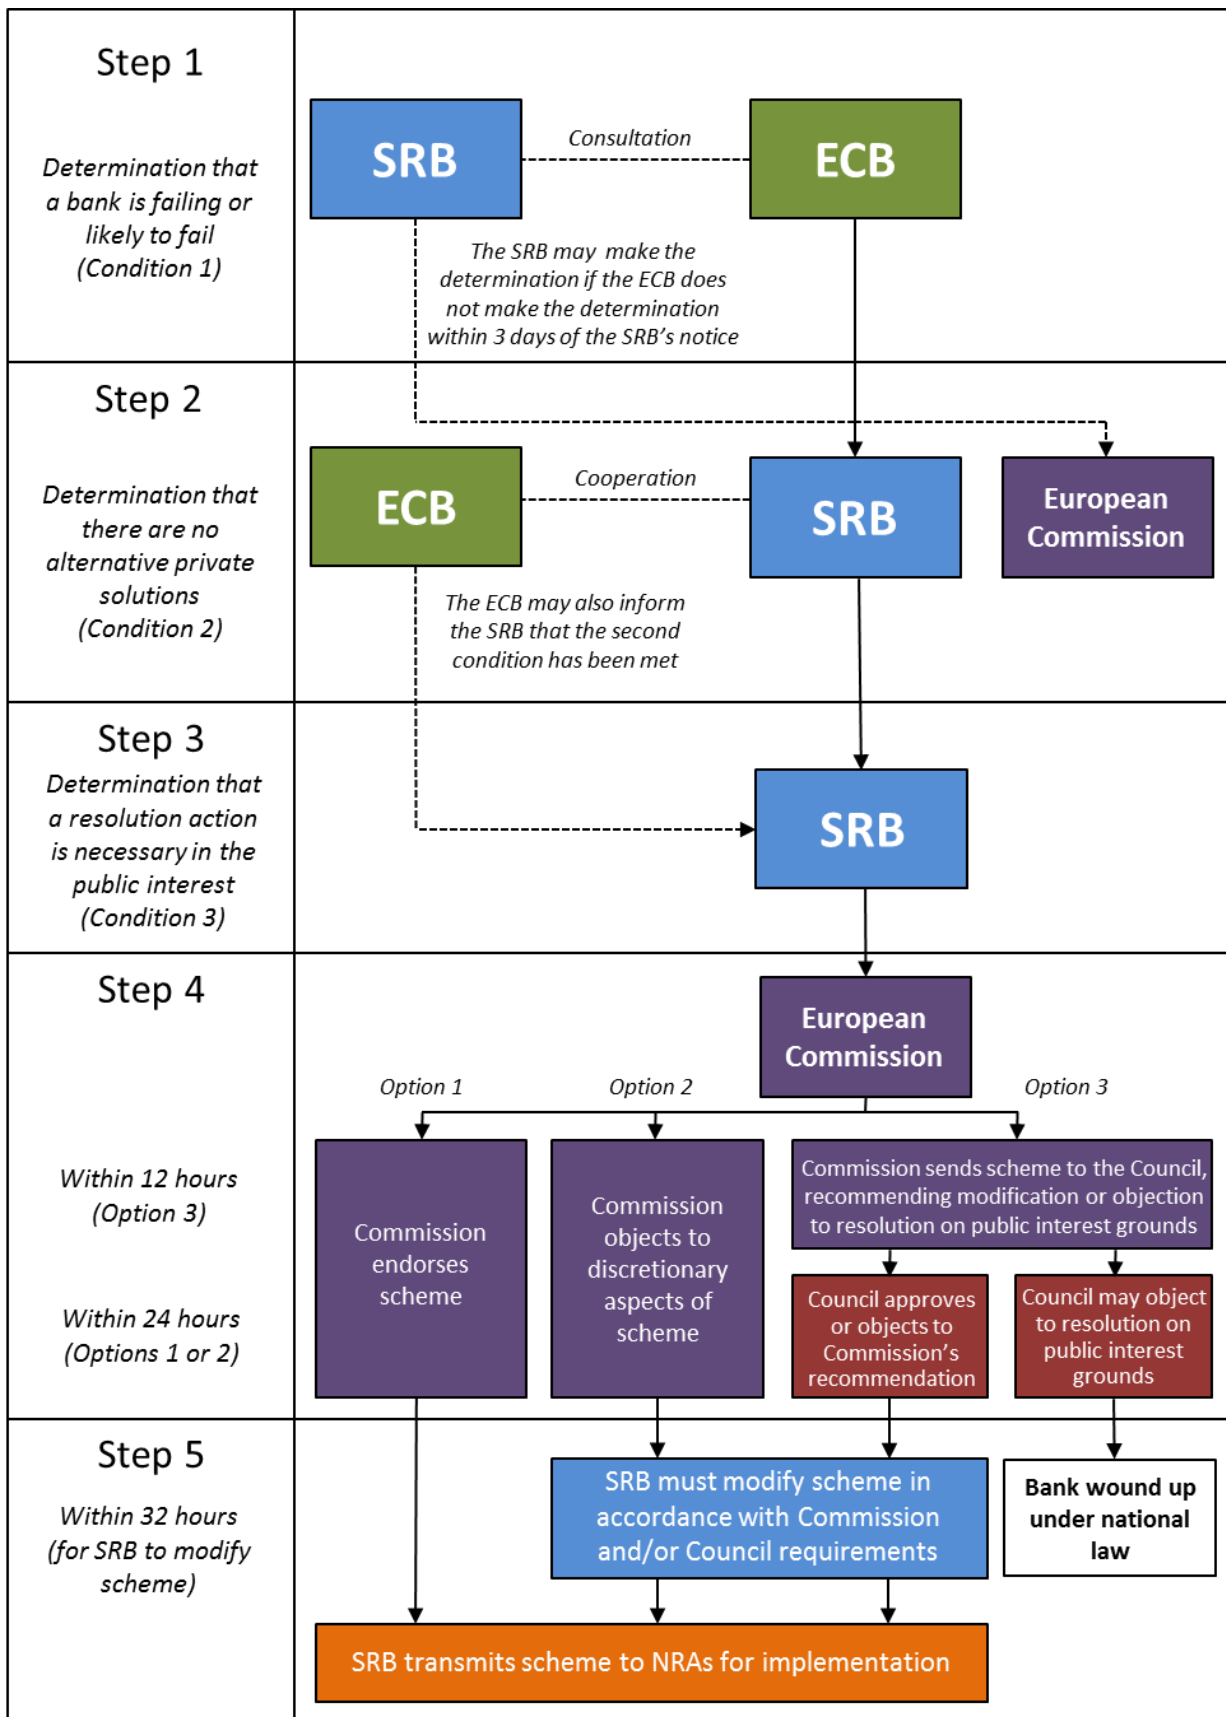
Step 1

Determination that a bank is failing or likely to fail (Condition 1)

SRB

Consultation

ECB

The SRB may make the determination if the ECB does not make the determination within 3 days of the SRB's notice

Step 2

Determination that there are no alternative private solutions (Condition 2)

ECB

Cooperation

SRB

European Commission

The ECB may also inform the SRB that the second condition has been met

Step 3

Determination that a resolution action is necessary in the public interest (Condition 3)

SRB

Step 4

Within 12 hours (Option 3)

Within 24 hours (Options 1 or 2)

European Commission

Option 1

Option 2

Option 3

Commission endorses scheme

Commission objects to discretionary aspects of scheme

Commission sends scheme to the Council, recommending modification or objection to resolution on public interest grounds

Council approves or objects to Commission's recommendation

Council may object to resolution on public interest grounds

Step 5

Within 32 hours (for SRB to modify scheme)

SRB must modify scheme in accordance with Commission and/or Council requirements

Bank wound up under national law

SRB transmits scheme to NRAs for implementation